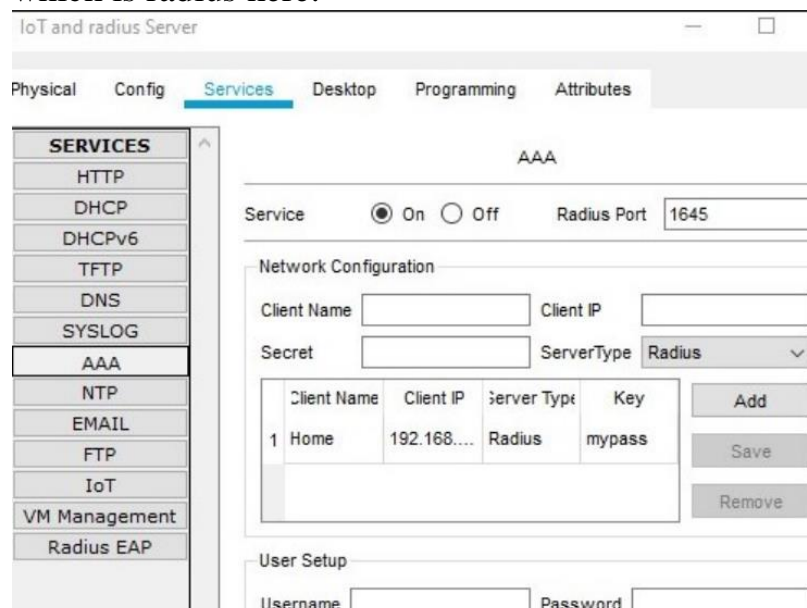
Which is radius here?

IoT and radius Server

Physical Config Services Desktop Programming Attributes

SERVICES
HTTP
DHCP
DHCPv6
TFTP
DNS
SYSLOG
AAA
NTP
EMAIL
FTP
IoT
VM Management
Radius EAP

AAA

Service On Off Radius Port 1645

Network Configuration

Client Name Client IP

Secret ServerType Radius

| | Client Name | Client IP | Server Type | Key |
|---|---|---|---|---|
| 1 | Home | 192.168.... | Radius | mypass |

Add
Save
Remove

User Setup

Username Password